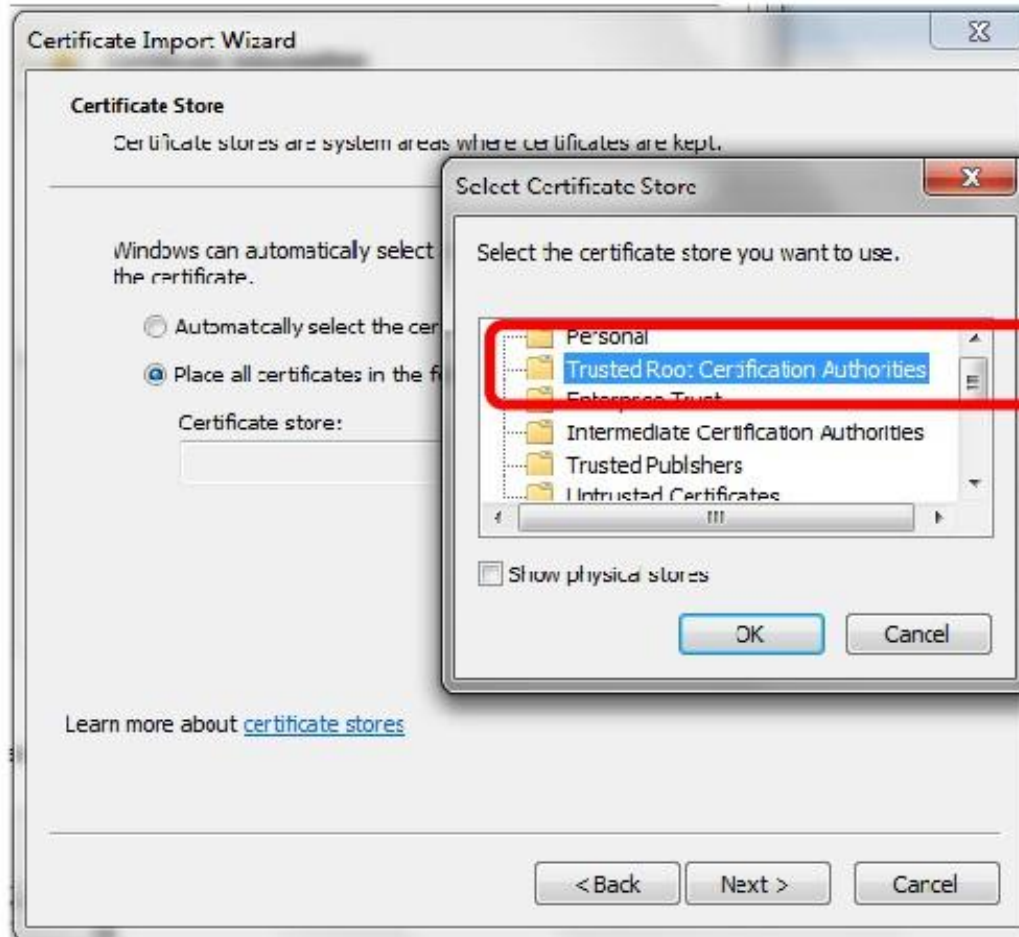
Certificate Import Wizard

Certificate Store

Certificate stores are system areas where certificates are kept.

Windows can automatically select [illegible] the certificate.

Automatically select the cer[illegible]

Place all certificates in the f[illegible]

Certificate store:

Learn more about certificate stores

< Back

Next >

Cancel

Select Certificate Store

Select the certificate store you want to use.

Personal

Trusted Root Certification Authorities

Enterprise Trust

Intermediate Certification Authorities

Trusted Publishers

Untrusted Certificates

Show physical stores

OK

Cancel